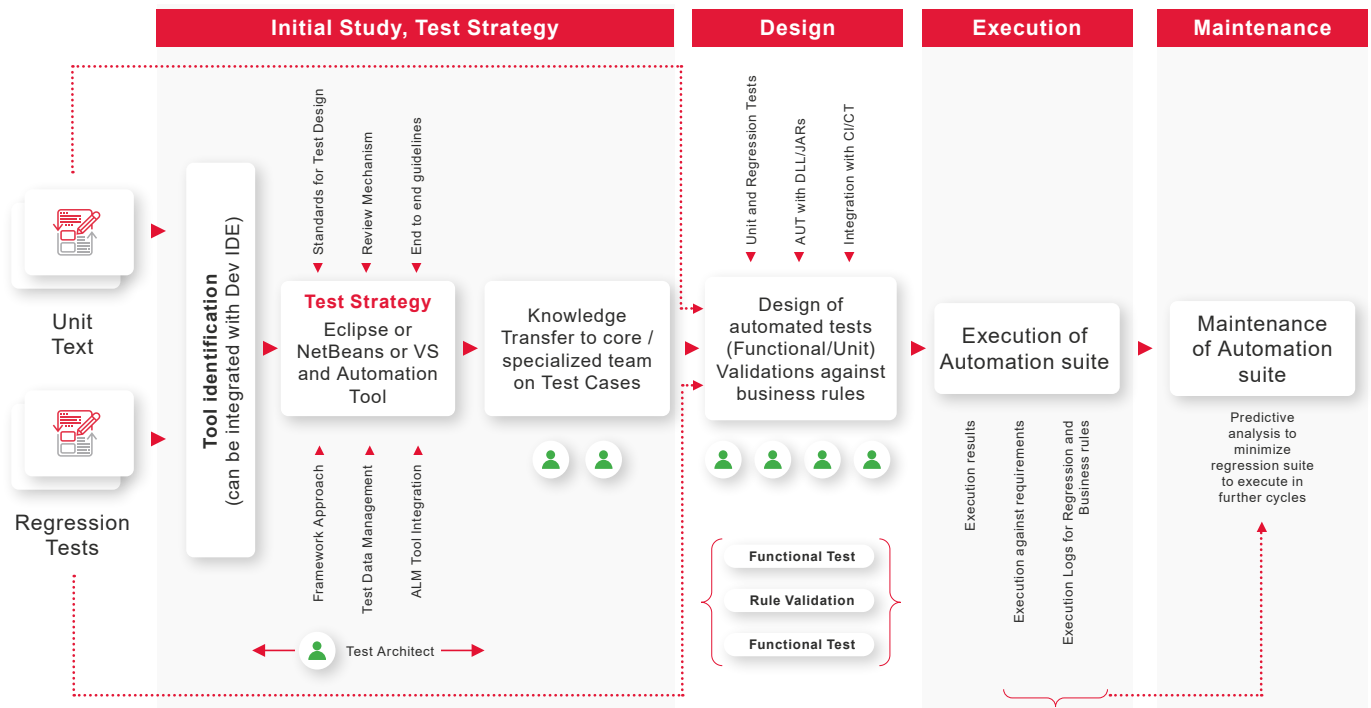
Initial Study, Test Strategy

Design

Execution

Maintenance

Unit Text

Regression Tests

Tool identification (can be integrated with Dev IDE)

Standards for Test Design

Review Mechanism

End to end guidelines

Test Strategy
Eclipse or NetBeans or VS and Automation Tool

Framework Approach

Test Data Management

ALM Tool Integration

Test Architect

Knowledge Transfer to core / specialized team on Test Cases

Unit and Regression Tests

AUT with DLL/JARs

Integration with CI/CT

Design of automated tests (Functional/Unit) Validations against business rules

Functional Test

Rule Validation

Functional Test

Execution of Automation suite

Execution results

Execution against requirements

Execution Logs for Regression and Business rules

Maintenance of Automation suite

Predictive analysis to minimize regression suite to execute in further cycles